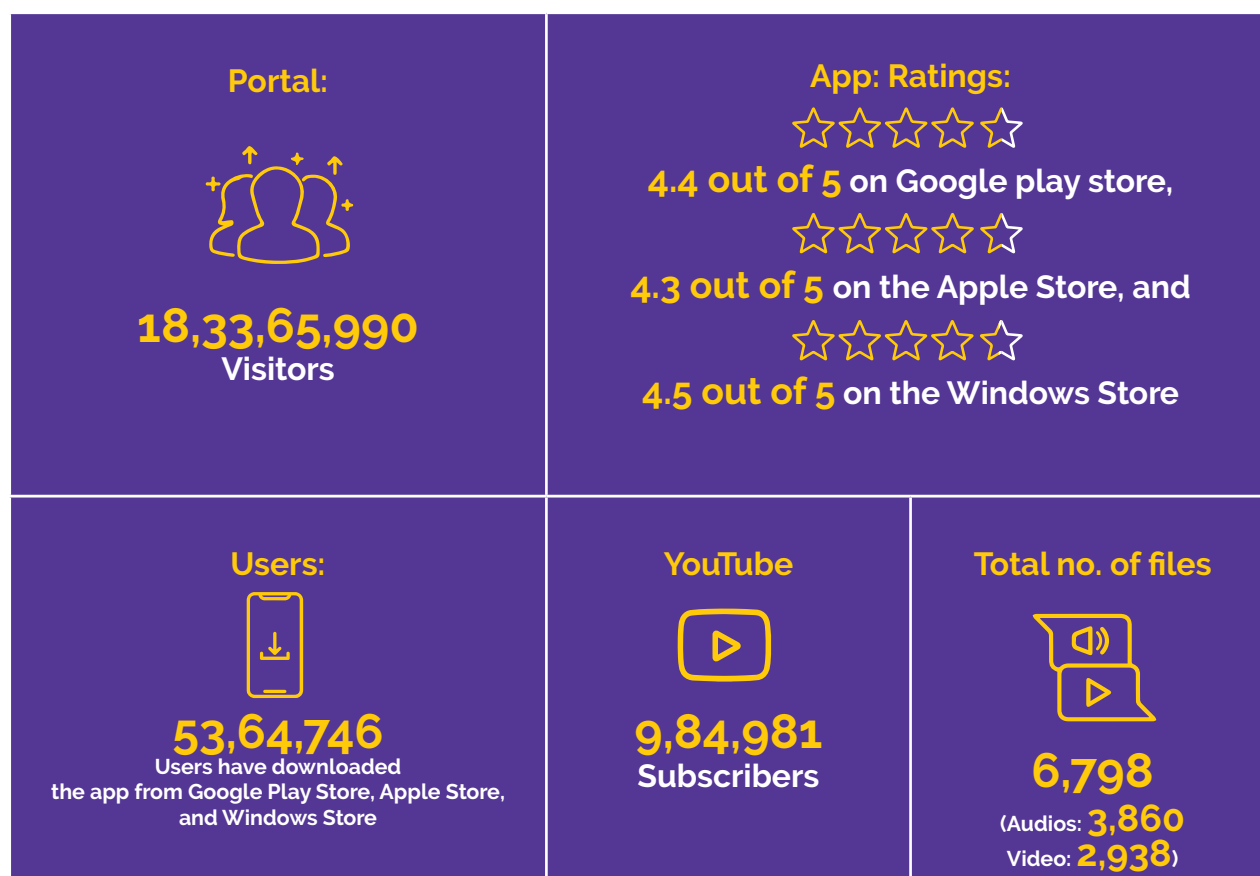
Portal:

18,33,65,990
Visitors

App: Ratings:

4.4 out of 5 on Google play store,

4.3 out of 5 on the Apple Store, and

4.5 out of 5 on the Windows Store

Users:

53,64,746
Users have downloaded the app from Google Play Store, Apple Store, and Windows Store

YouTube

9,84,981
Subscribers

Total no. of files

6,798
(Audios: 3,860
Video: 2,938)